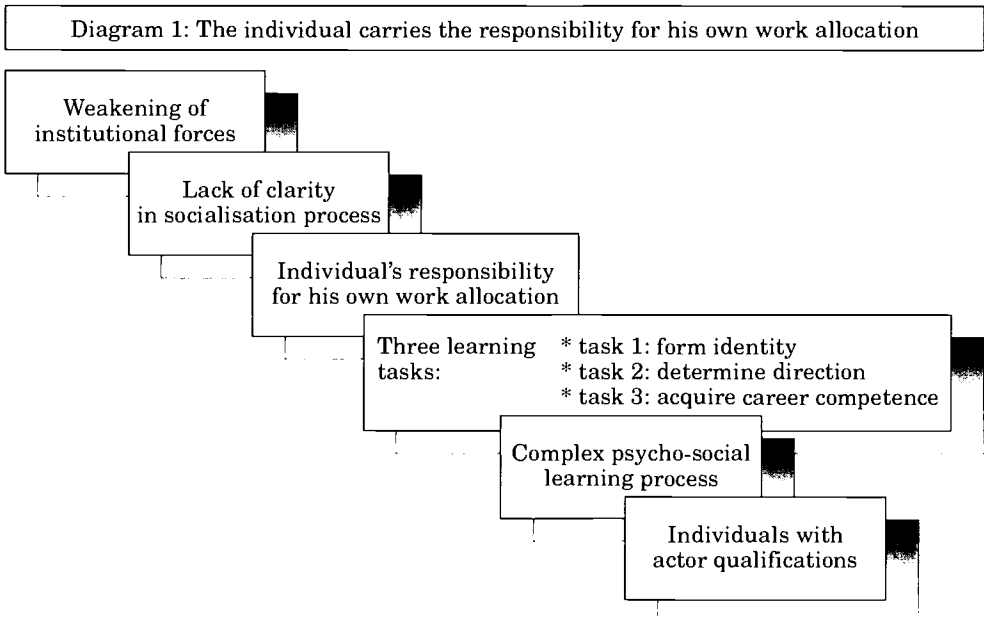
Diagram 1: The individual carries the responsibility for his own work allocation

Weakening of institutional forces

Lack of clarity in socialisation process

Individual's responsibility for his own work allocation

Three learning tasks:
* task 1: form identity
* task 2: determine direction
* task 3: acquire career competence

Complex psycho-social learning process

Individuals with actor qualifications